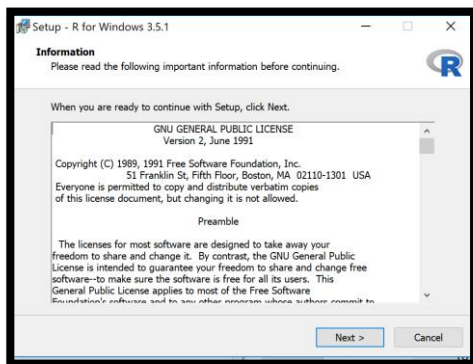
Setup - R for Windows 3.5.1

Information
Please read the following important information before continuing.

When you are ready to continue with Setup, click Next.

GNU GENERAL PUBLIC LICENSE
Version 2, June 1991

Copyright (C) 1989, 1991 Free Software Foundation, Inc.
51 Franklin St, Fifth Floor, Boston, MA 02110-1301 USA
Everyone is permitted to copy and distribute verbatim copies of this license document, but changing it is not allowed.

Preamble

The licenses for most software are designed to take away your freedom to share and change it. By contrast, the GNU General Public License is intended to guarantee your freedom to share and change free software--to make sure the software is free for all its users. This General Public License applies to most of the Free Software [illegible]

Next >

Cancel